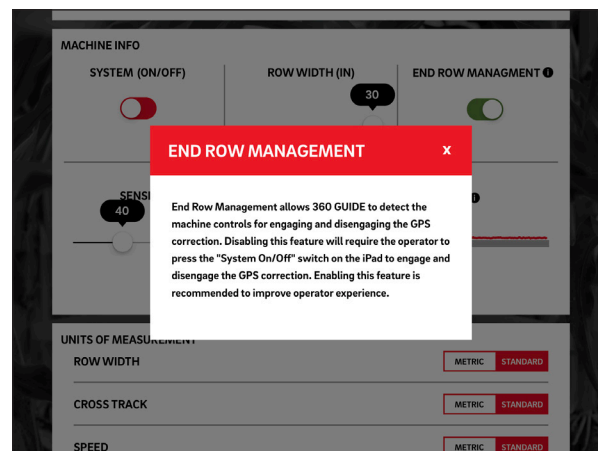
MACHINE INFO

SYSTEM (ON/OFF)

ROW WIDTH (IN)

30

END ROW MANAGMENT

END ROW MANAGEMENT

x

SENS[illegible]

40

End Row Management allows 360 GUIDE to detect the machine controls for engaging and disengaging the GPS correction. Disabling this feature will require the operator to press the "System On/Off" switch on the iPad to engage and disengage the GPS correction. Enabling this feature is recommended to improve operator experience.

UNITS OF MEASURE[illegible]

ROW WIDTH

METRIC STANDARD

CROSS TRACK

METRIC STANDARD

SPEED

METRIC STANDARD